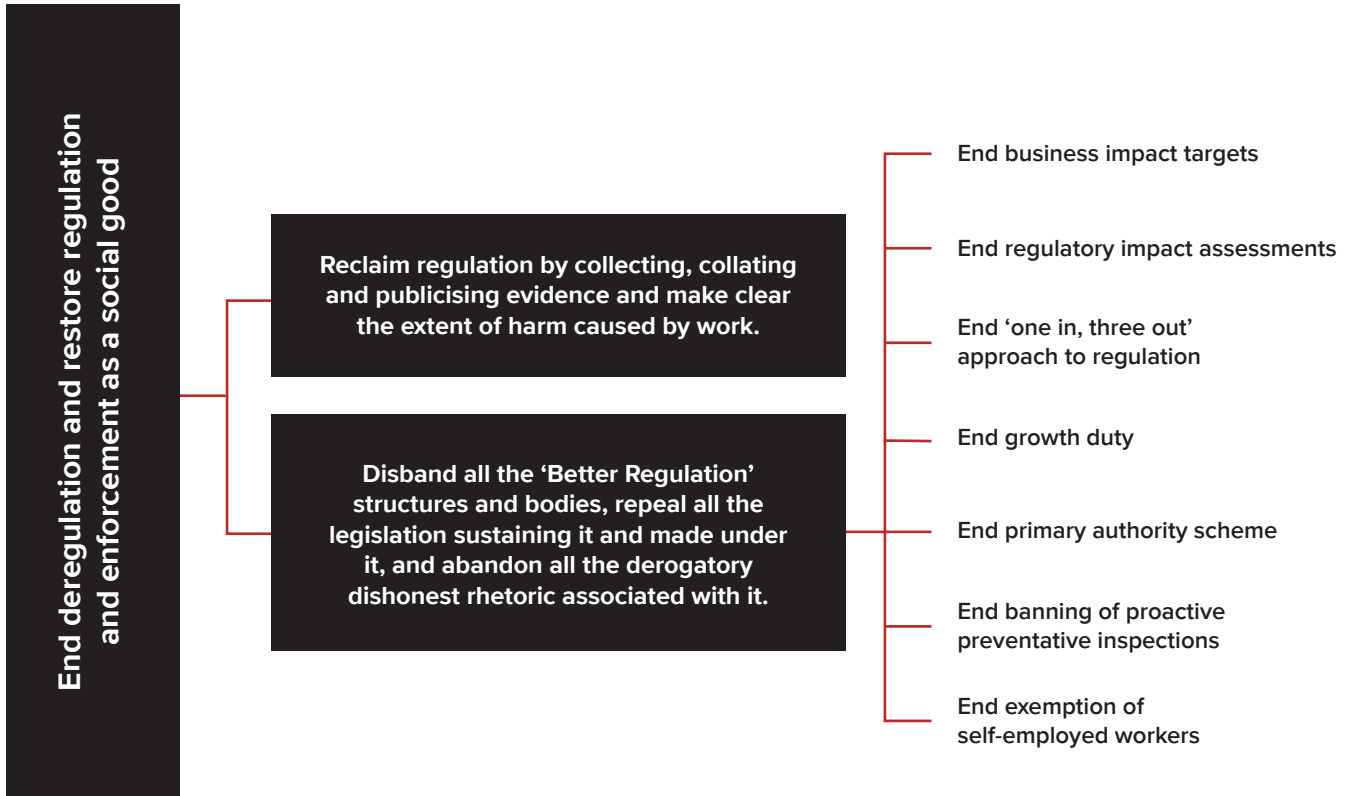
End deregulation and restore regulation and enforcement as a social good

Reclaim regulation by collecting, collating and publicising evidence and make clear the extent of harm caused by work.

Disband all the ‘Better Regulation’ structures and bodies, repeal all the legislation sustaining it and made under it, and abandon all the derogatory dishonest rhetoric associated with it.

End business impact targets

End regulatory impact assessments

End ‘one in, three out’ approach to regulation

End growth duty

End primary authority scheme

End banning of proactive preventative inspections

End exemption of self-employed workers